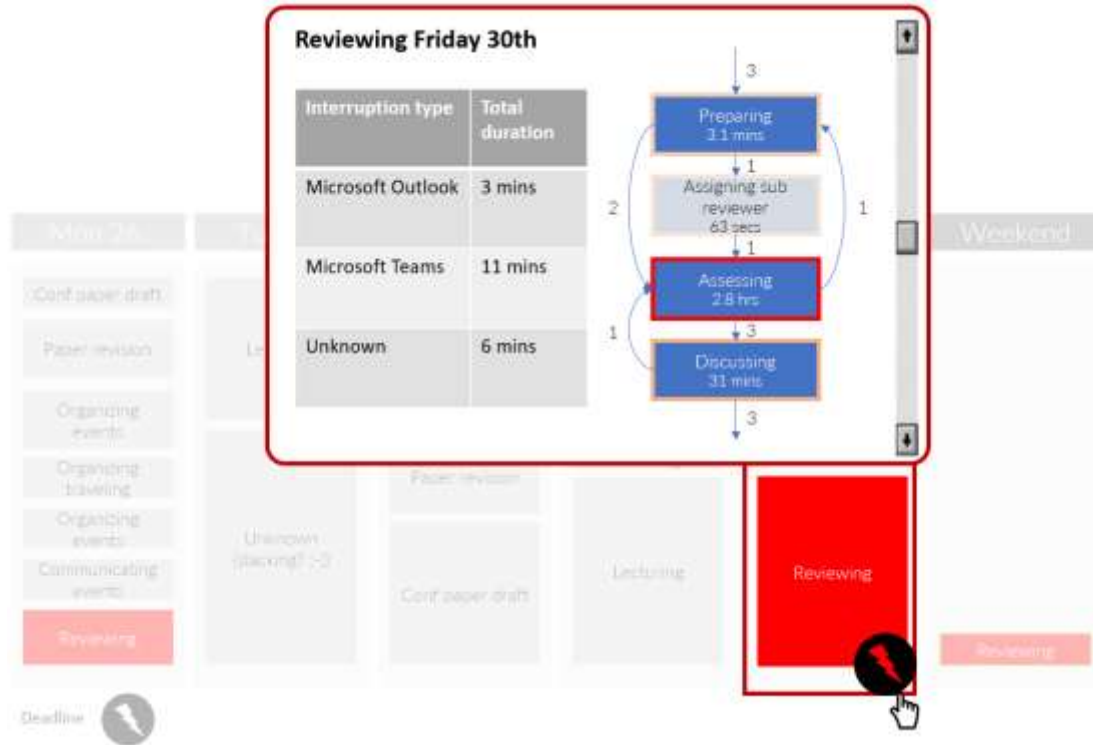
Reviewing Friday 30th

| Interruption type | Total duration |
|---|---|
| Microsoft Outlook | 3 mins |
| Microsoft Teams | 11 mins |
| Unknown | 6 mins |

3
Preparing
3.1 mins
1
Assigning sub reviewer
63 secs
1
2
1
Assessing
2.8 hrs
3
1
Discussing
31 mins
3

Mon 26
Weekend

Conf paper draft
Paper revision
Organizing events
Organizing traveling
Organizing events
Communicating events
Reviewing

Le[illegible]
Unknown (slacking?) :-)

Paper revision
Conf paper draft

Lecturing

Reviewing

Reviewing

Deadline